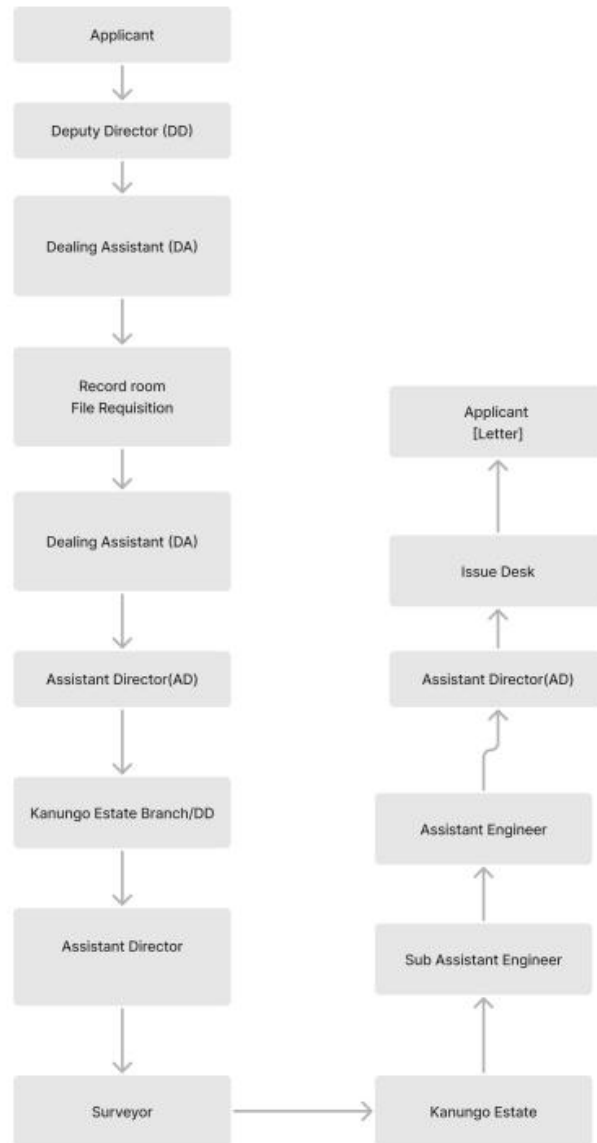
Applicant

Deputy Director (DD)

Dealing Assistant (DA)

Record room
File Requisition

Dealing Assistant (DA)

Assistant Director(AD)

Kanungo Estate Branch/DD

Assistant Director

Surveyor

Kanungo Estate

Sub Assistant Engineer

Assistant Engineer

Assistant Director(AD)

Issue Desk

Applicant
[Letter]